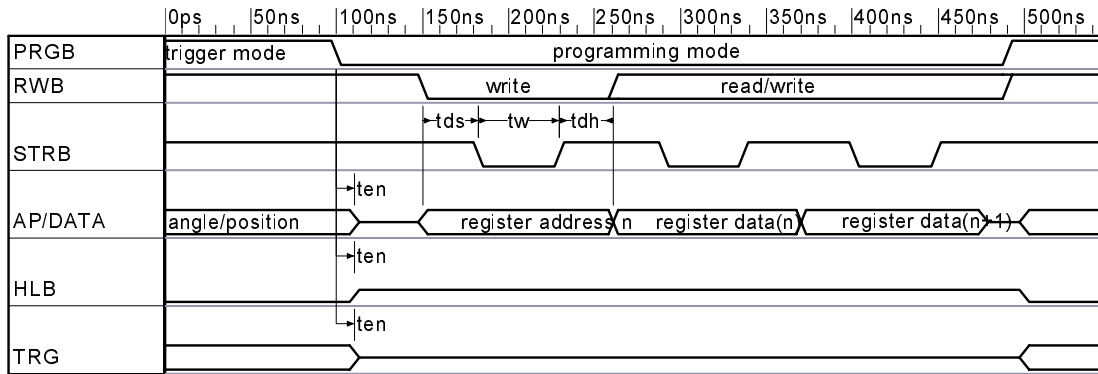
0ps 50ns 100ns 150ns 200ns 250ns 300ns 350ns 400ns 450ns 500ns

PRGB
trigger mode
programming mode

RWB
write
read/write

tds
tw
tdh

STRB

ten

AP/DATA
angle/position
register address
n
register data(n)
register data(n+1)

ten

HLB

ten

TRG